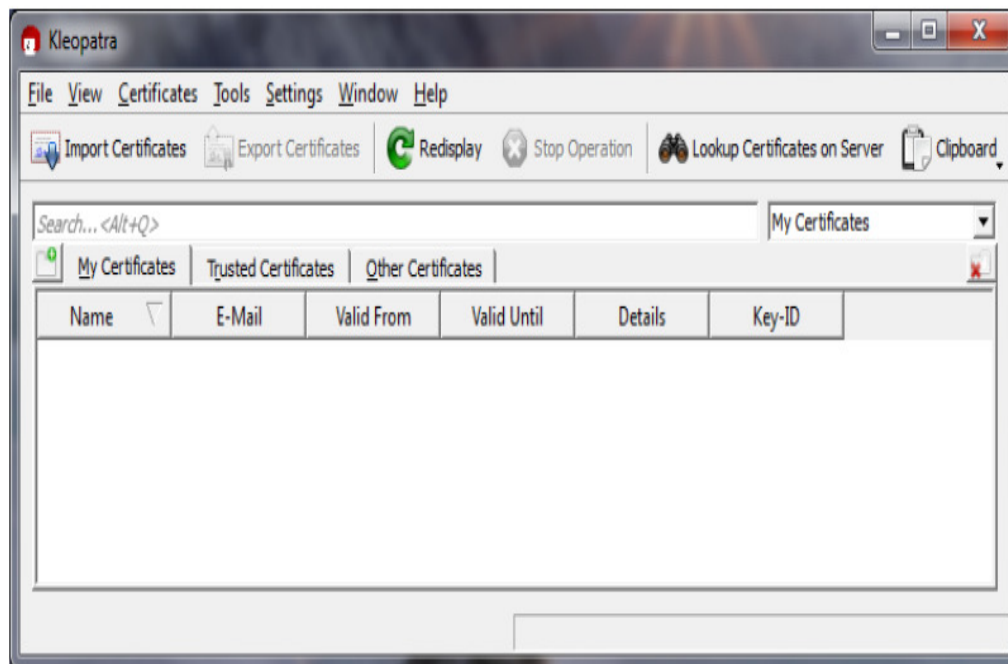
Kleopatra

File View Certificates Tools Settings Window Help

Import Certificates Export Certificates Redisplay Stop Operation Lookup Certificates on Server Clipboard

Search...<Alt+Q>

My Certificates

My Certificates | Trusted Certificates | Other Certificates

| Name | E-Mail | Valid From | Valid Until | Details | Key-ID |
|---|---|---|---|---|---|